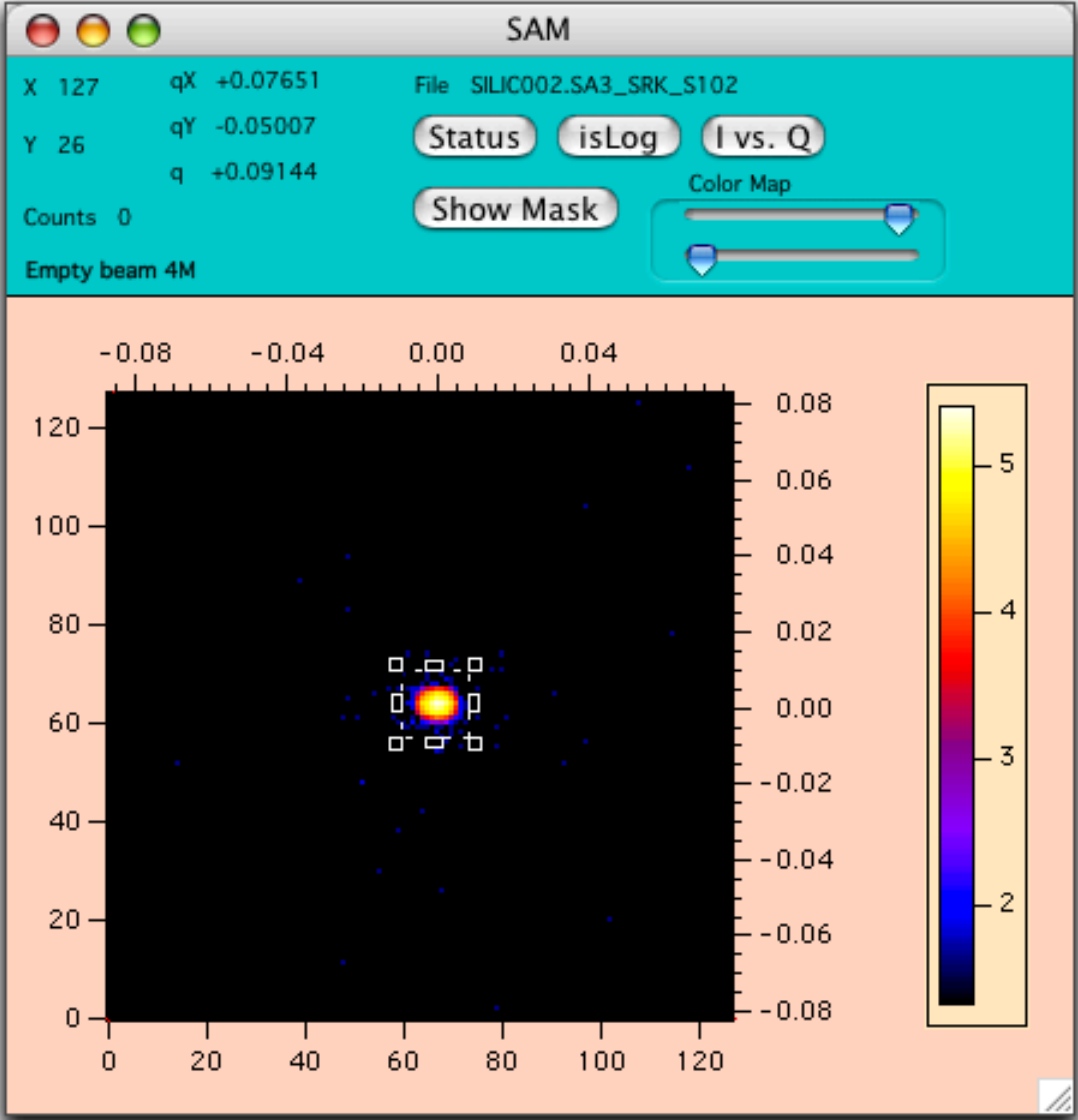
SAM

X 127
Y 26
qX +0.07651
qY -0.05007
q +0.09144
Counts 0
Empty beam 4M

File SILIC002.SA3_SRK_S102

Status
isLog
I vs. Q
Show Mask
Color Map

-0.08 -0.04 0.00 0.04

120
100
80
60
40
20
0

0 20 40 60 80 100 120

0.08
0.06
0.04
0.02
0.00
-0.02
-0.04
-0.06
-0.08

5
4
3
2